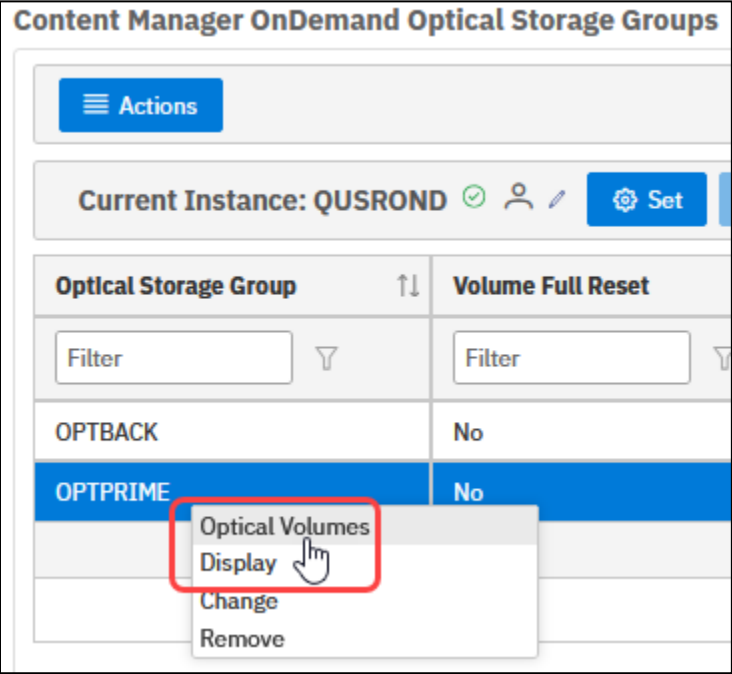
Content Manager OnDemand Optical Storage Groups

Actions

Current Instance: QUSROND

Set

| Optical Storage Group | Volume Full Reset |
|---|---|
| Filter | Filter |
| OPTBACK | No |
| OPTPRIME | No |

Optical Volumes
Display
Change
Remove